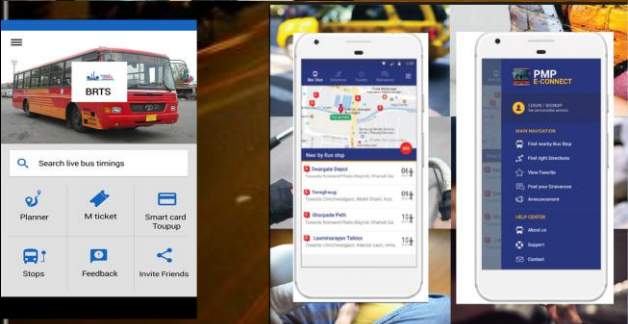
BRTS

Search live bus timings

Planner

M ticket

Smart card Toupup

Stops

Feedback

Invite Friends

Near by bus stop

Swargate Depot

Towards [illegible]

Sarasbaug

Towards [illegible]

Shurpade Peth

Towards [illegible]

Laxminarayan Talkies

Towards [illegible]

PMP E-CONNECT

LOGIN / SIGNUP

MAIN NAVIGATION

Find nearby Bus Stop

Find right Directions

View Favorite

Post your Grievances

Announcement

HELP CENTER

About us

Support

Contact